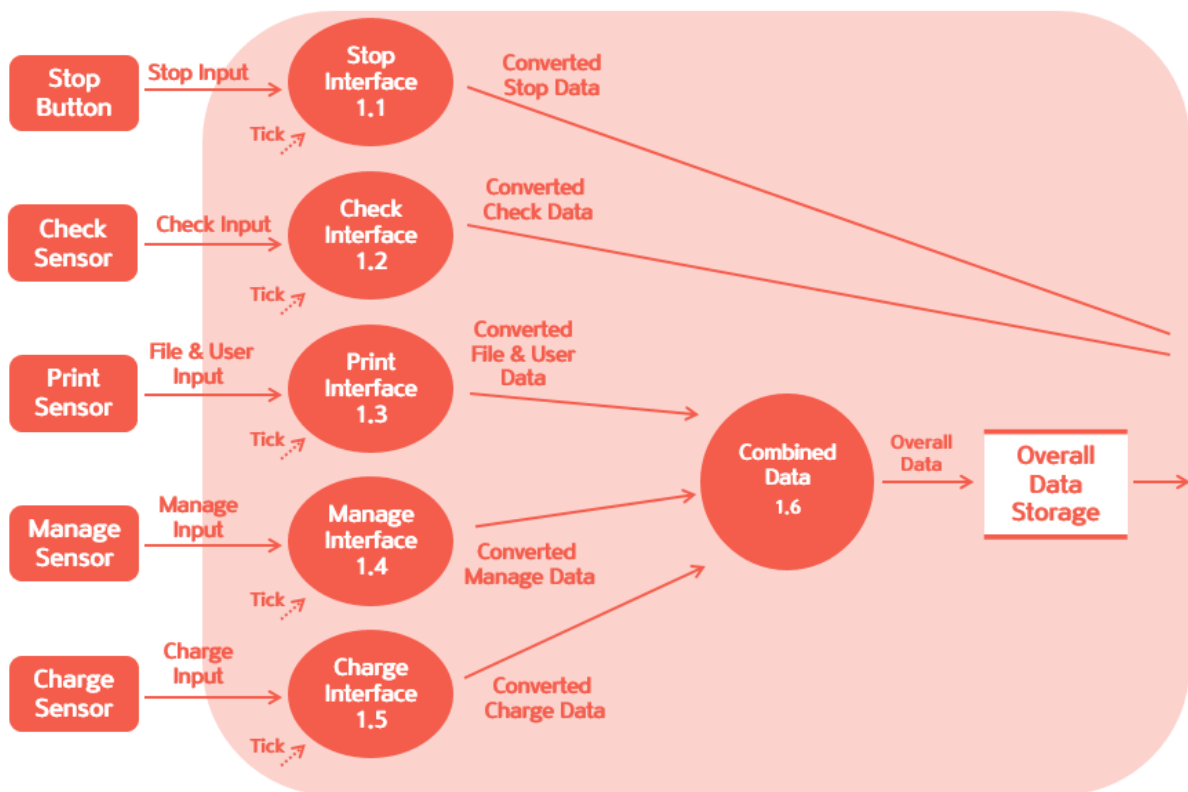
Stop Button

Stop Input

Stop Interface 1.1

Tick

Converted Stop Data

Check Sensor

Check Input

Check Interface 1.2

Tick

Converted Check Data

Print Sensor

File & User Input

Print Interface 1.3

Tick

Converted File & User Data

Manage Sensor

Manage Input

Manage Interface 1.4

Tick

Converted Manage Data

Charge Sensor

Charge Input

Charge Interface 1.5

Tick

Converted Charge Data

Combined Data 1.6

Overall Data

Overall Data Storage